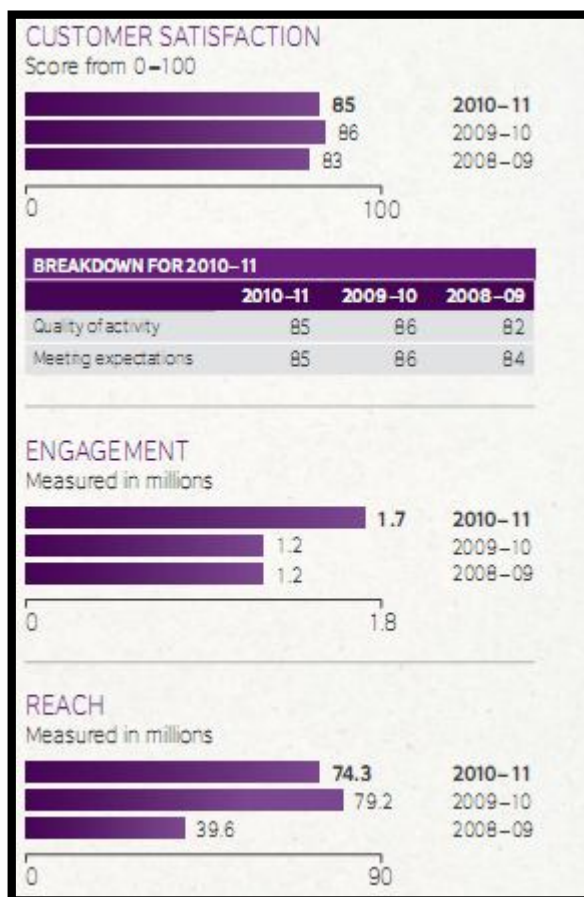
CUSTOMER SATISFACTION
Score from 0–100

85 2010–11
86 2009–10
83 2008–09

0 100

BREAKDOWN FOR 2010–11

| | 2010–11 | 2009–10 | 2008–09 |
|---|---|---|---|
| Quality of activity | 85 | 86 | 82 |
| Meeting expectations | 85 | 86 | 84 |

ENGAGEMENT
Measured in millions

1.7 2010–11
1.2 2009–10
1.2 2008–09

0 1.8

REACH
Measured in millions

74.3 2010–11
79.2 2009–10
39.6 2008–09

0 90